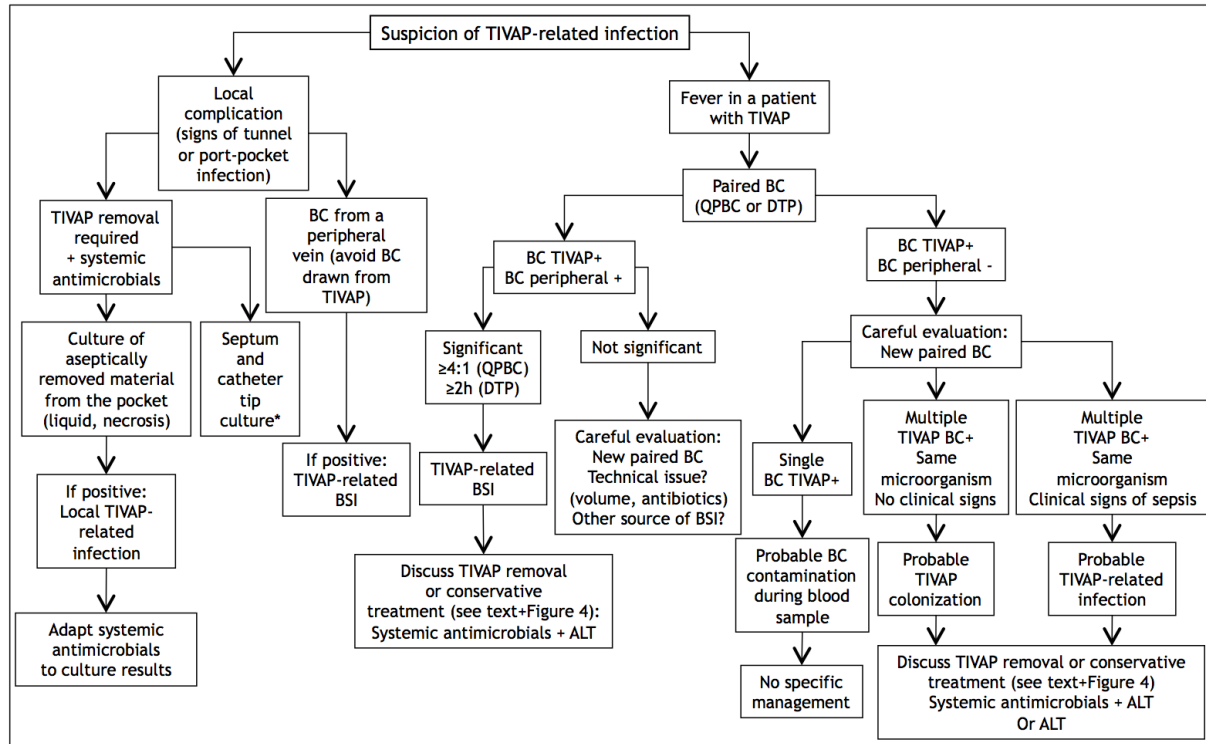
Suspicion of TIVAP-related infection

Local complication (signs of tunnel or port-pocket infection)

TIVAP removal required + systemic antimicrobials

Culture of aseptically removed material from the pocket (liquid, necrosis)

If positive: Local TIVAP-related infection

Adapt systemic antimicrobials to culture results

Septum and catheter tip culture*

BC from a peripheral vein (avoid BC drawn from TIVAP)

If positive: TIVAP-related BSI

Fever in a patient with TIVAP

Paired BC (QPBC or DTP)

BC TIVAP+ BC peripheral +

Significant ≥4:1 (QPBC) ≥2h (DTP)

TIVAP-related BSI

Discuss TIVAP removal or conservative treatment (see text+Figure 4): Systemic antimicrobials + ALT

Not significant

Careful evaluation: New paired BC Technical issue? (volume, antibiotics) Other source of BSI?

BC TIVAP+ BC peripheral -

Careful evaluation: New paired BC

Single BC TIVAP+

Probable BC contamination during blood sample

No specific management

Multiple TIVAP BC+ Same microorganism No clinical signs

Probable TIVAP colonization

Multiple TIVAP BC+ Same microorganism Clinical signs of sepsis

Probable TIVAP-related infection

Discuss TIVAP removal or conservative treatment (see text+Figure 4) Systemic antimicrobials + ALT Or ALT